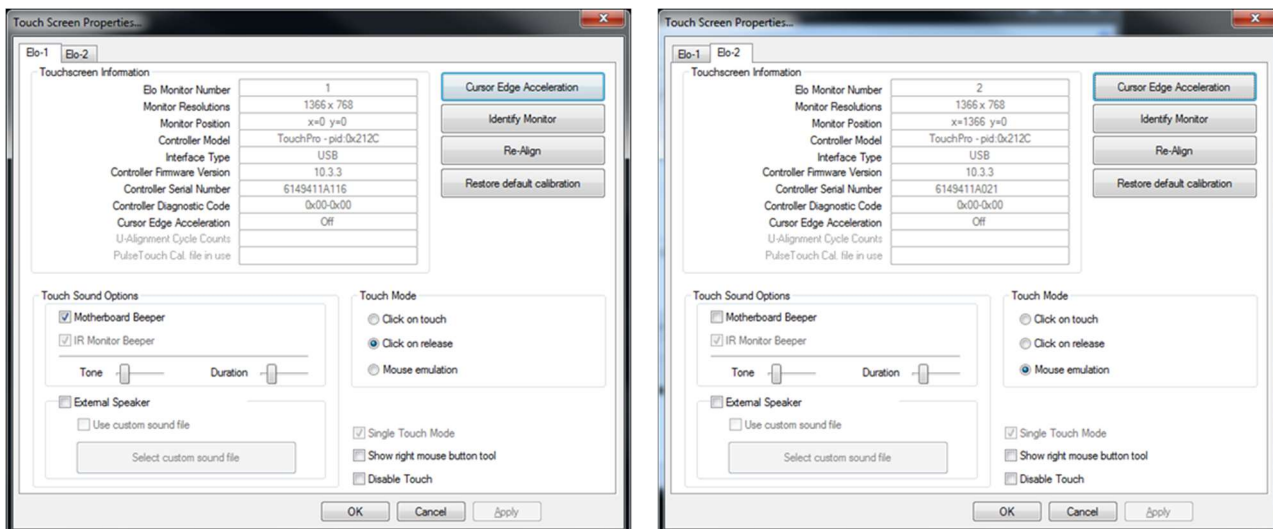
Touch Screen Properties...

Elo-1 Elo-2

Touchscreen Information

| | |
|---|---|
| Elo Monitor Number | 1 |
| Monitor Resolutions | 1366 x 768 |
| Monitor Position | x=0 y=0 |
| Controller Model | TouchPro - pid:0x212C |
| Interface Type | USB |
| Controller Firmware Version | 10.3.3 |
| Controller Serial Number | 6149411A116 |
| Controller Diagnostic Code | 0x00-0x00 |
| Cursor Edge Acceleration | Off |
| U-Alignment Cycle Counts | |
| PulseTouch Cal. file in use | |

Cursor Edge Acceleration

Identify Monitor

Re-Align

Restore default calibration

Touch Sound Options

Motherboard Beeper

IR Monitor Beeper

Tone Duration

External Speaker

Use custom sound file

Select custom sound file

Touch Mode

Click on touch

Click on release

Mouse emulation

Single Touch Mode

Show right mouse button tool

Disable Touch

OK Cancel Apply

Touch Screen Properties...

Elo-1 Elo-2

Touchscreen Information

| | |
|---|---|
| Elo Monitor Number | 2 |
| Monitor Resolutions | 1366 x 768 |
| Monitor Position | x=1366 y=0 |
| Controller Model | TouchPro - pid:0x212C |
| Interface Type | USB |
| Controller Firmware Version | 10.3.3 |
| Controller Serial Number | 6149411A021 |
| Controller Diagnostic Code | 0x00-0x00 |
| Cursor Edge Acceleration | Off |
| U-Alignment Cycle Counts | |
| PulseTouch Cal. file in use | |

Cursor Edge Acceleration

Identify Monitor

Re-Align

Restore default calibration

Touch Sound Options

Motherboard Beeper

IR Monitor Beeper

Tone Duration

External Speaker

Use custom sound file

Select custom sound file

Touch Mode

Click on touch

Click on release

Mouse emulation

Single Touch Mode

Show right mouse button tool

Disable Touch

OK Cancel Apply